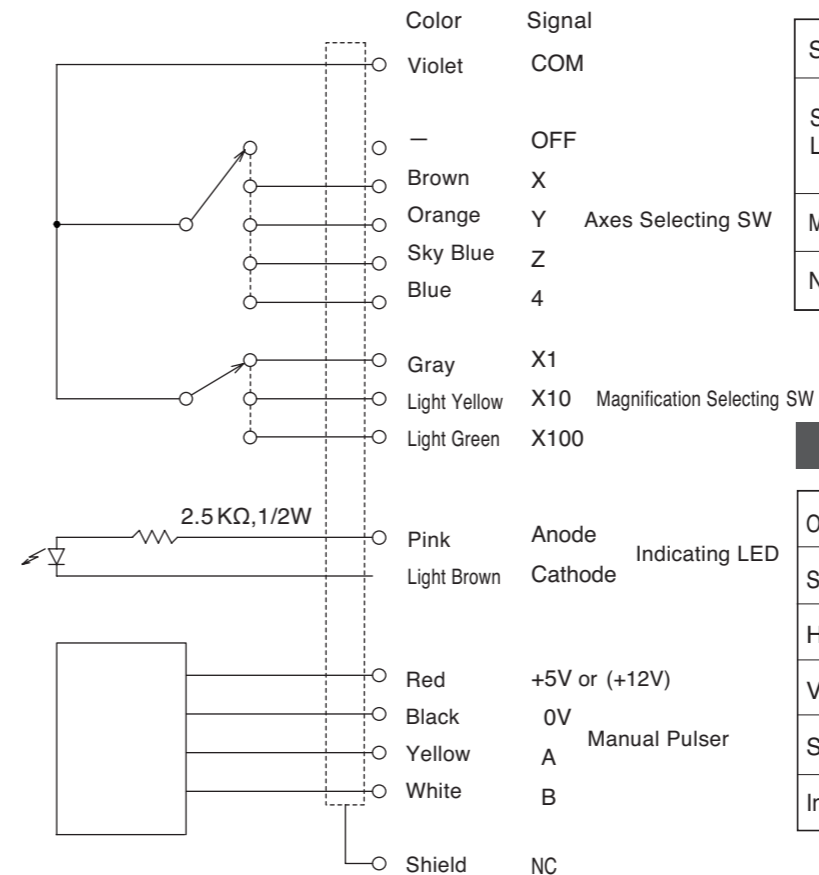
| Color | Signal | |
|---|---|---|
| Violet | COM | |
| — | OFF | Axes Selecting SW |
| Brown | X | |
| Orange | Y | |
| Sky Blue | Z | |
| Blue | 4 | |
| Gray | X1 | Magnification Selecting SW |
| Light Yellow | X10 | |
| Light Green | X100 | |
| Pink | Anode | Indicating LED |
| Light Brown | Cathode | |
| Red | +5V or (+12V) | Manual Pulser |
| Black | 0V | |
| Yellow | A | |
| White | B | |
| Shield | NC | |

2.5 KΩ,1/2W

S
S
L
M
N

O
S
H
V
S
In